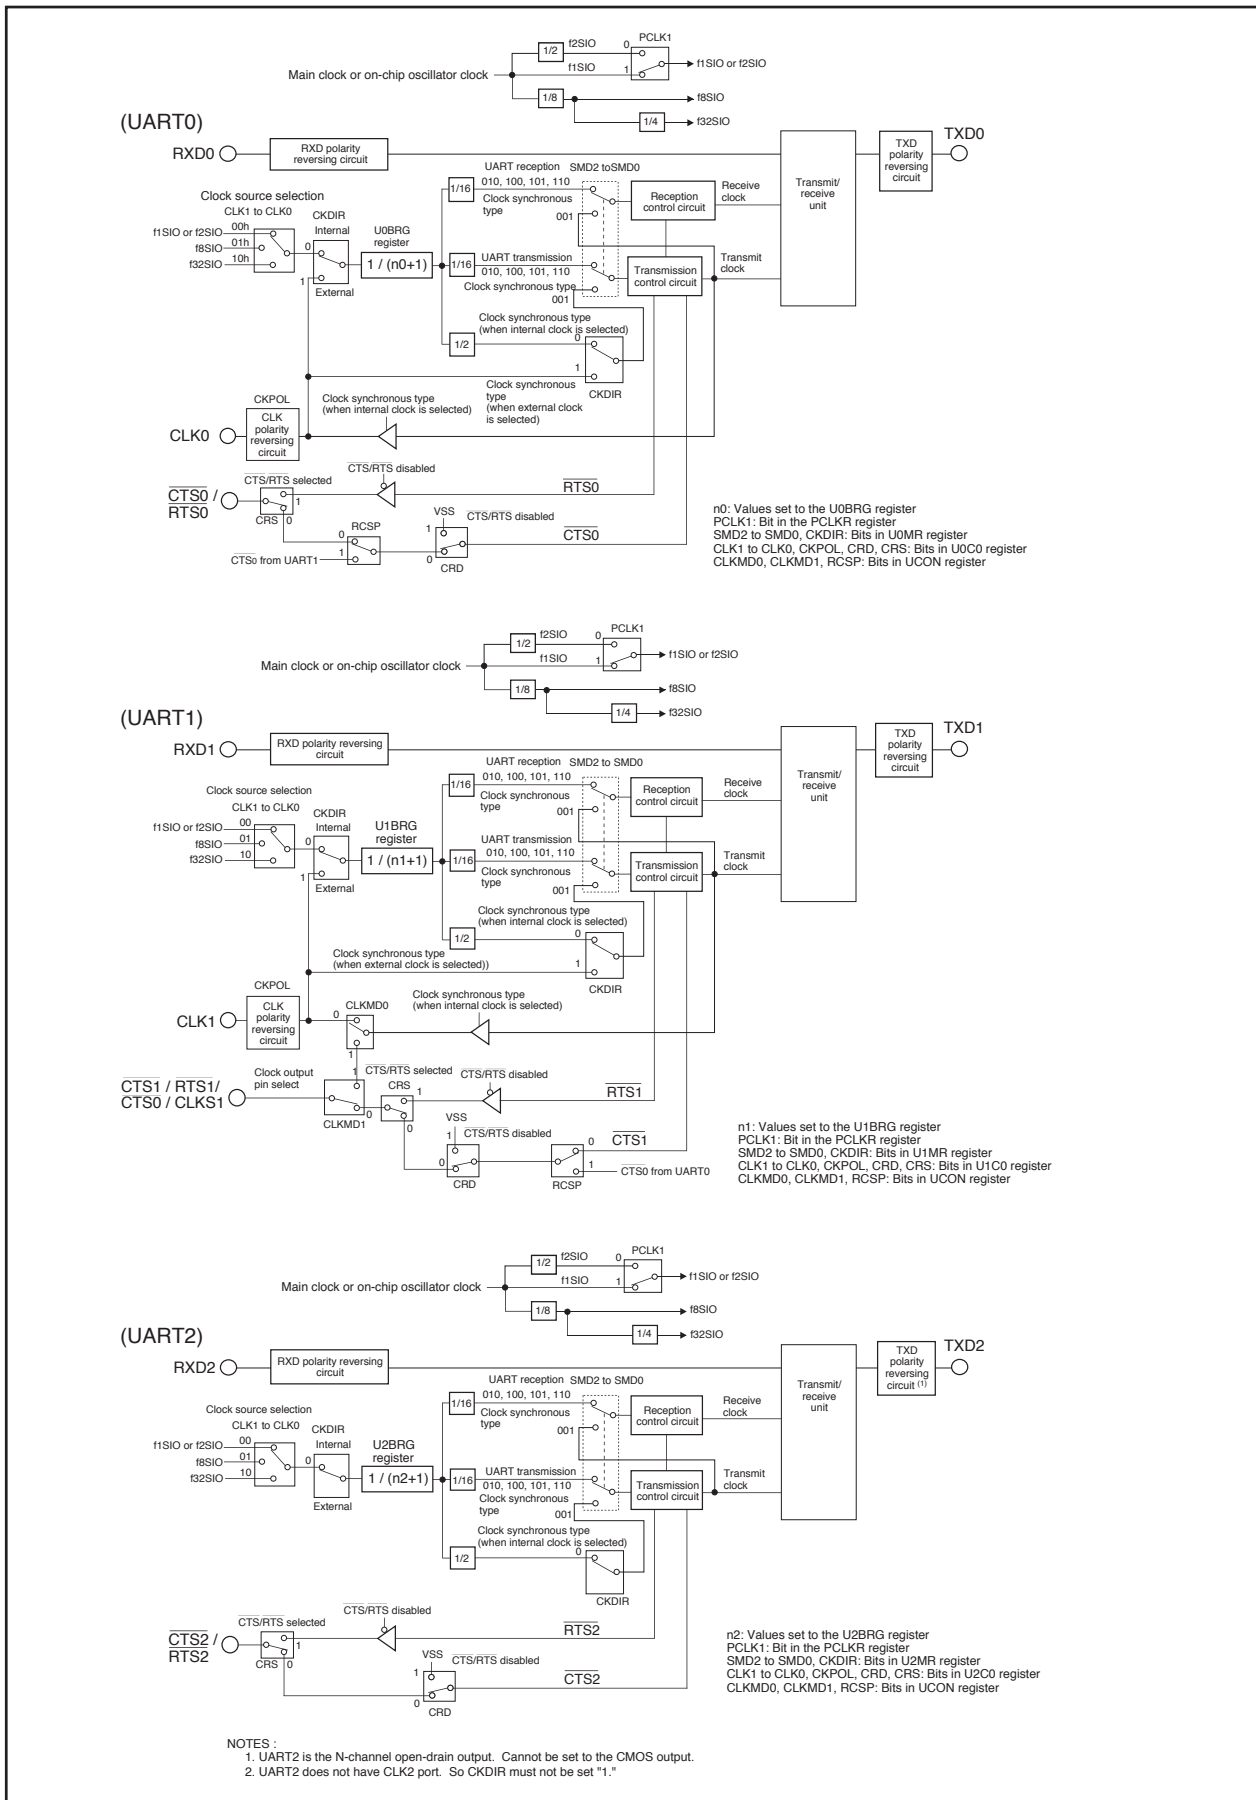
1/2
f2SIO
0
PCLK1
Main clock or on-chip oscillator clock
f1SIO
1
f1SIO or f2SIO
1/8
f8SIO
1/4
f32SIO

(UART0)
RXD0
RXD polarity reversing circuit
TXD0
TXD polarity reversing circuit
UART reception
SMD2 toSMD0
010, 100, 101, 110
1/16
Clock synchronous type
001
Reception control circuit
Receive clock
Transmit/ receive unit
Clock source selection
CLK1 to CLK0
CKDIR
f1SIO or f2SIO
00h
Internal
U0BRG register
f8SIO
01h
0
f32SIO
10h
1 / (n0+1)
1/16
UART transmission
010, 100, 101, 110
Transmission control circuit
Transmit clock
Clock synchronous type
001
1
External
Clock synchronous type (when internal clock is selected)
1/2
0
1
Clock synchronous type (when external clock is selected)
CKDIR
CKPOL
Clock synchronous type (when internal clock is selected)
CLK0
CLK polarity reversing circuit
$\overline{CTS}$/$\overline{RTS}$ disabled
$\overline{CTS}$/$\overline{RTS}$ selected
$\overline{CTS0}$ / $\overline{RTS0}$
1
$\overline{RTS0}$
CRS
0
0
RCSP
VSS
$\overline{CTS}$/$\overline{RTS}$ disabled
1
1
$\overline{CTS0}$
$\overline{CTS0}$ from UART1
0
CRD

n0: Values set to the U0BRG register
PCLK1: Bit in the PCLKR register
SMD2 to SMD0, CKDIR: Bits in U0MR register
CLK1 to CLK0, CKPOL, CRD, CRS: Bits in U0C0 register
CLKMD0, CLKMD1, RCSP: Bits in UCON register

1/2
f2SIO
0
PCLK1
Main clock or on-chip oscillator clock
f1SIO
1
f1SIO or f2SIO
1/8
f8SIO
1/4
f32SIO

(UART1)
RXD1
RXD polarity reversing circuit
TXD1
TXD polarity reversing circuit
UART reception
SMD2 to SMD0
010, 100, 101, 110
1/16
Clock synchronous type
001
Reception control circuit
Receive clock
Transmit/ receive unit
Clock source selection
CLK1 to CLK0
CKDIR
f1SIO or f2SIO
00
Internal
U1BRG register
f8SIO
01
0
f32SIO
10
1 / (n1+1)
1/16
UART transmission
010, 100, 101, 110
Transmission control circuit
Transmit clock
Clock synchronous type
001
1
External
Clock synchronous type (when internal clock is selected)
1/2
0
Clock synchronous type (when external clock is selected))
1
CKDIR
CKPOL
CLKMD0
Clock synchronous type (when internal clock is selected)
CLK1
CLK polarity reversing circuit
0
1
Clock output pin select
1
$\overline{CTS}$/$\overline{RTS}$ selected
CRS
$\overline{CTS}$/$\overline{RTS}$ disabled
$\overline{CTS1}$ / $\overline{RTS1}$/ $\overline{CTS0}$ / CLKS1
1
$\overline{RTS1}$
CLKMD1
0
0
VSS
$\overline{CTS}$/$\overline{RTS}$ disabled
1
0
$\overline{CTS1}$
0
1
CTS0 from UART0
CRD
RCSP

n1: Values set to the U1BRG register
PCLK1: Bit in the PCLKR register
SMD2 to SMD0, CKDIR: Bits in U1MR register
CLK1 to CLK0, CKPOL, CRD, CRS: Bits in U1C0 register
CLKMD0, CLKMD1, RCSP: Bits in UCON register

1/2
f2SIO
0
PCLK1
Main clock or on-chip oscillator clock
f1SIO
1
f1SIO or f2SIO
1/8
f8SIO
1/4
f32SIO

(UART2)
RXD2
RXD polarity reversing circuit
TXD2
TXD polarity reversing circuit $^{(1)}$
UART reception
SMD2 to SMD0
010, 100, 101, 110
1/16
Clock synchronous type
001
Reception control circuit
Receive clock
Transmit/ receive unit
Clock source selection
CLK1 to CLK0
CKDIR
f1SIO or f2SIO
00
Internal
U2BRG register
f8SIO
01
0
f32SIO
10
1 / (n2+1)
1/16
UART transmission
010, 100, 101, 110
Clock synchronous type
001
Transmission control circuit
Transmit clock
External
Clock synchronous type (when internal clock is selected)
1/2
0
CKDIR
$\overline{CTS}$/$\overline{RTS}$ disabled
$\overline{CTS}$/$\overline{RTS}$ selected
$\overline{CTS2}$ / $\overline{RTS2}$
1
$\overline{RTS2}$
CRS
0
VSS
$\overline{CTS}$/$\overline{RTS}$ disabled
1
$\overline{CTS2}$
0
CRD

n2: Values set to the U2BRG register
PCLK1: Bit in the PCLKR register
SMD2 to SMD0, CKDIR: Bits in U2MR register
CLK1 to CLK0, CKPOL, CRD, CRS: Bits in U2C0 register
CLKMD0, CLKMD1, RCSP: Bits in UCON register

NOTES :
1. UART2 is the N-channel open-drain output. Cannot be set to the CMOS output.
2. UART2 does not have CLK2 port. So CKDIR must not be set "1."